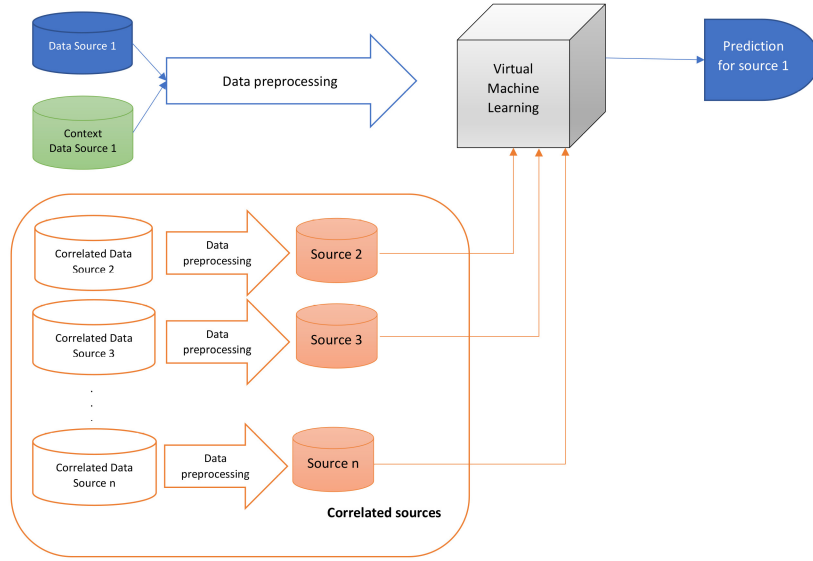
Data Source 1

Context Data Source 1

Data preprocessing

Virtual Machine Learning

Prediction for source 1

Correlated Data Source 2

Data preprocessing

Source 2

Correlated Data Source 3

Data preprocessing

Source 3

.
.
.

Correlated Data Source n

Data preprocessing

Source n

Correlated sources